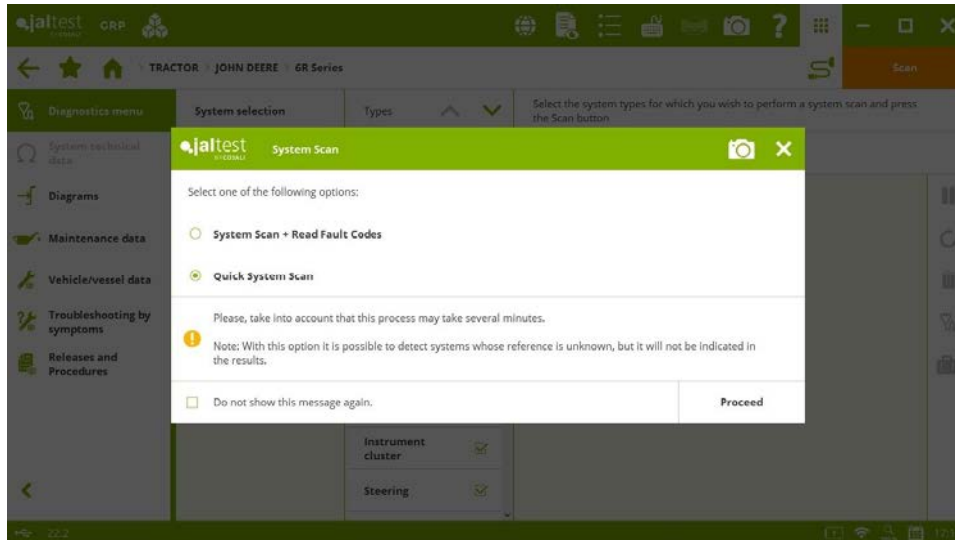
jaltest CGR

TRACTOR > JOHN DEERE > 6R Series

Scan

Diagnostics menu

System selection

Types

Select the system types for which you wish to perform a system scan and press the Scan button

System technical data

Diagrams

Maintenance data

Vehicle/vessel data

Troubleshooting by symptoms

Releases and Procedures

jaltest

System Scan

Select one of the following options:

System Scan + Read Fault Codes

Quick System Scan

Please, take into account that this process may take several minutes.

Note: With this option it is possible to detect systems whose reference is unknown, but it will not be indicated in the results.

Do not show this message again.

Proceed

Instrument cluster

Steering

22.2